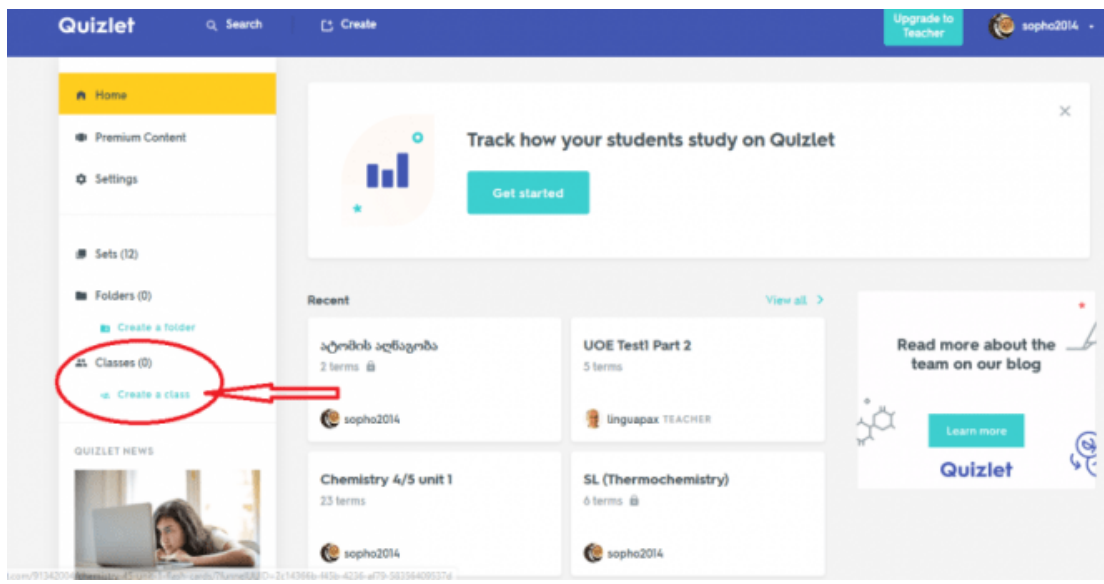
Quizlet
Search
Create
Upgrade to Teacher
sopho2014

Home
Premium Content
Settings

Sets (12)
Folders (0)
Create a folder
Classes (0)
Create a class

QUIZLET NEWS

Track how your students study on Quizlet
Get started

Recent
View all

ატომის აღნაგობა
2 terms
sopho2014

UOE Test1 Part 2
5 terms
linguapax TEACHER

Chemistry 4/5 unit 1
23 terms
sopho2014

SL (Thermochemistry)
6 terms
sopho2014

Read more about the team on our blog
Learn more
Quizlet

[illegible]